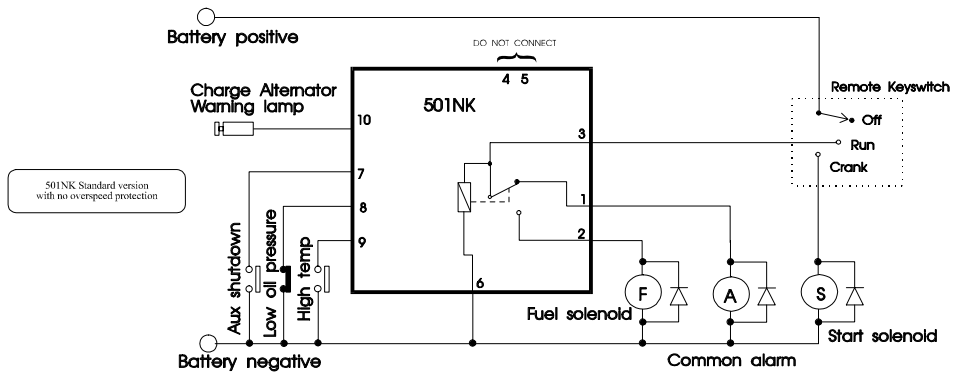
Battery positive

DO NOT CONNECT

4 5

Charge Alternator Warning lamp

10

501NK

3

Remote Keyswitch

Off

Run

Crank

501NK Standard version with no overspeed protection

7

8

9

1

2

Aux shutdown

Low oil pressure

High temp

6

F

A

S

Fuel solenoid

Start solenoid

Battery negative

Common alarm